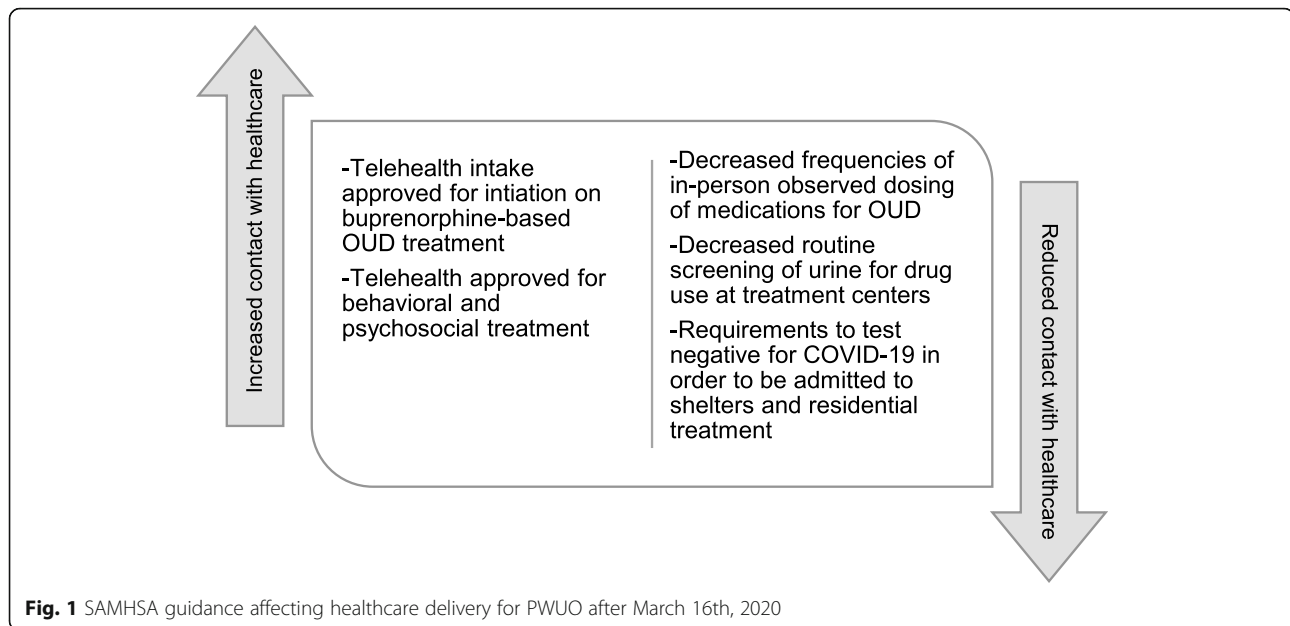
Increased contact with healthcare

-Telehealth intake approved for intiation on buprenorphine-based OUD treatment

-Telehealth approved for behavioral and psychosocial treatment

-Decreased frequencies of in-person observed dosing of medications for OUD

-Decreased routine screening of urine for drug use at treatment centers

-Requirements to test negative for COVID-19 in order to be admitted to shelters and residential treatment

Reduced contact with healthcare

**Fig. 1** SAMHSA guidance affecting healthcare delivery for PWUO after March 16th, 2020